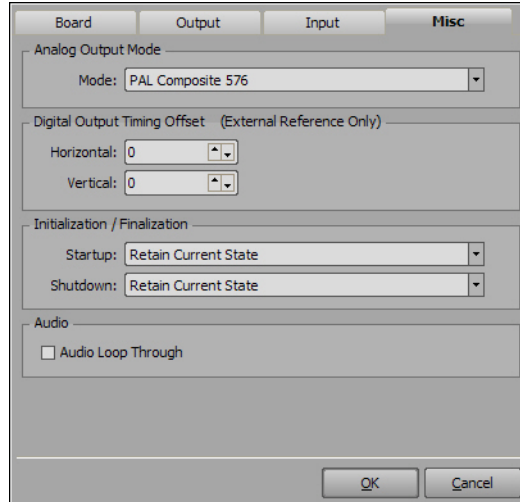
Board
Output
Input
Misc

Analog Output Mode
Mode: PAL Composite 576

Digital Output Timing Offset (External Reference Only)
Horizontal: 0
Vertical: 0

Initialization / Finalization
Startup: Retain Current State
Shutdown: Retain Current State

Audio
Audio Loop Through

OK
Cancel